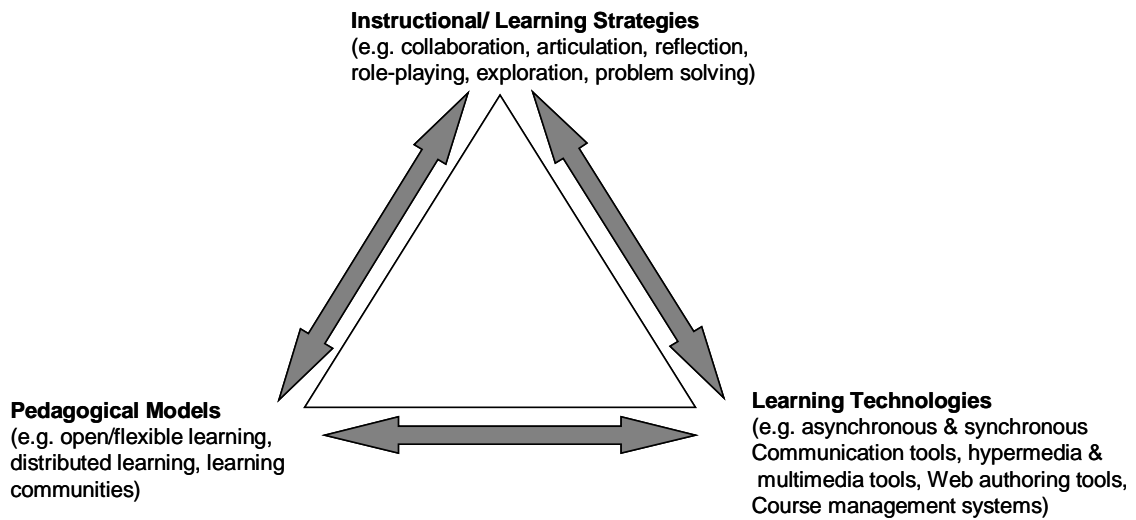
**Instructional/ Learning Strategies**
(e.g. collaboration, articulation, reflection, role-playing, exploration, problem solving)

**Pedagogical Models**
(e.g. open/flexible learning, distributed learning, learning communities)

**Learning Technologies**
(e.g. asynchronous & synchronous Communication tools, hypermedia & multimedia tools, Web authoring tools, Course management systems)